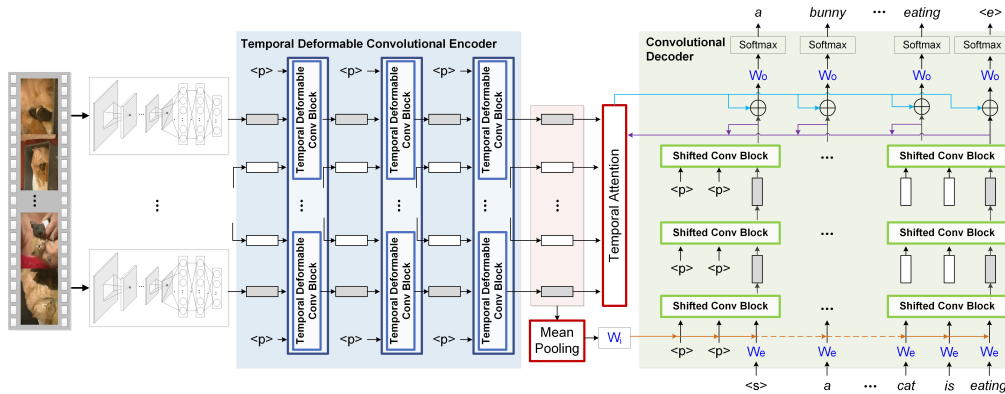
Temporal Deformable Convolutional Encoder

<p> <p> <p>

Temporal Deformable Conv Block

Temporal Deformable Conv Block

Temporal Deformable Conv Block

Temporal Deformable Conv Block

Temporal Deformable Conv Block

Temporal Deformable Conv Block

<p> <p> <p>

Mean Pooling

$W_i$

Temporal Attention

Convolutional Decoder

a bunny ... eating <e>

Softmax Softmax Softmax Softmax

$W_o$ $W_o$ $W_o$ $W_o$

Shifted Conv Block ... Shifted Conv Block

<p> <p>

Shifted Conv Block ... Shifted Conv Block

<p> <p>

Shifted Conv Block ... Shifted Conv Block

<p> <p> $W_e$ $W_e$ $W_e$ $W_e$ $W_e$

<s> a ... cat is eating